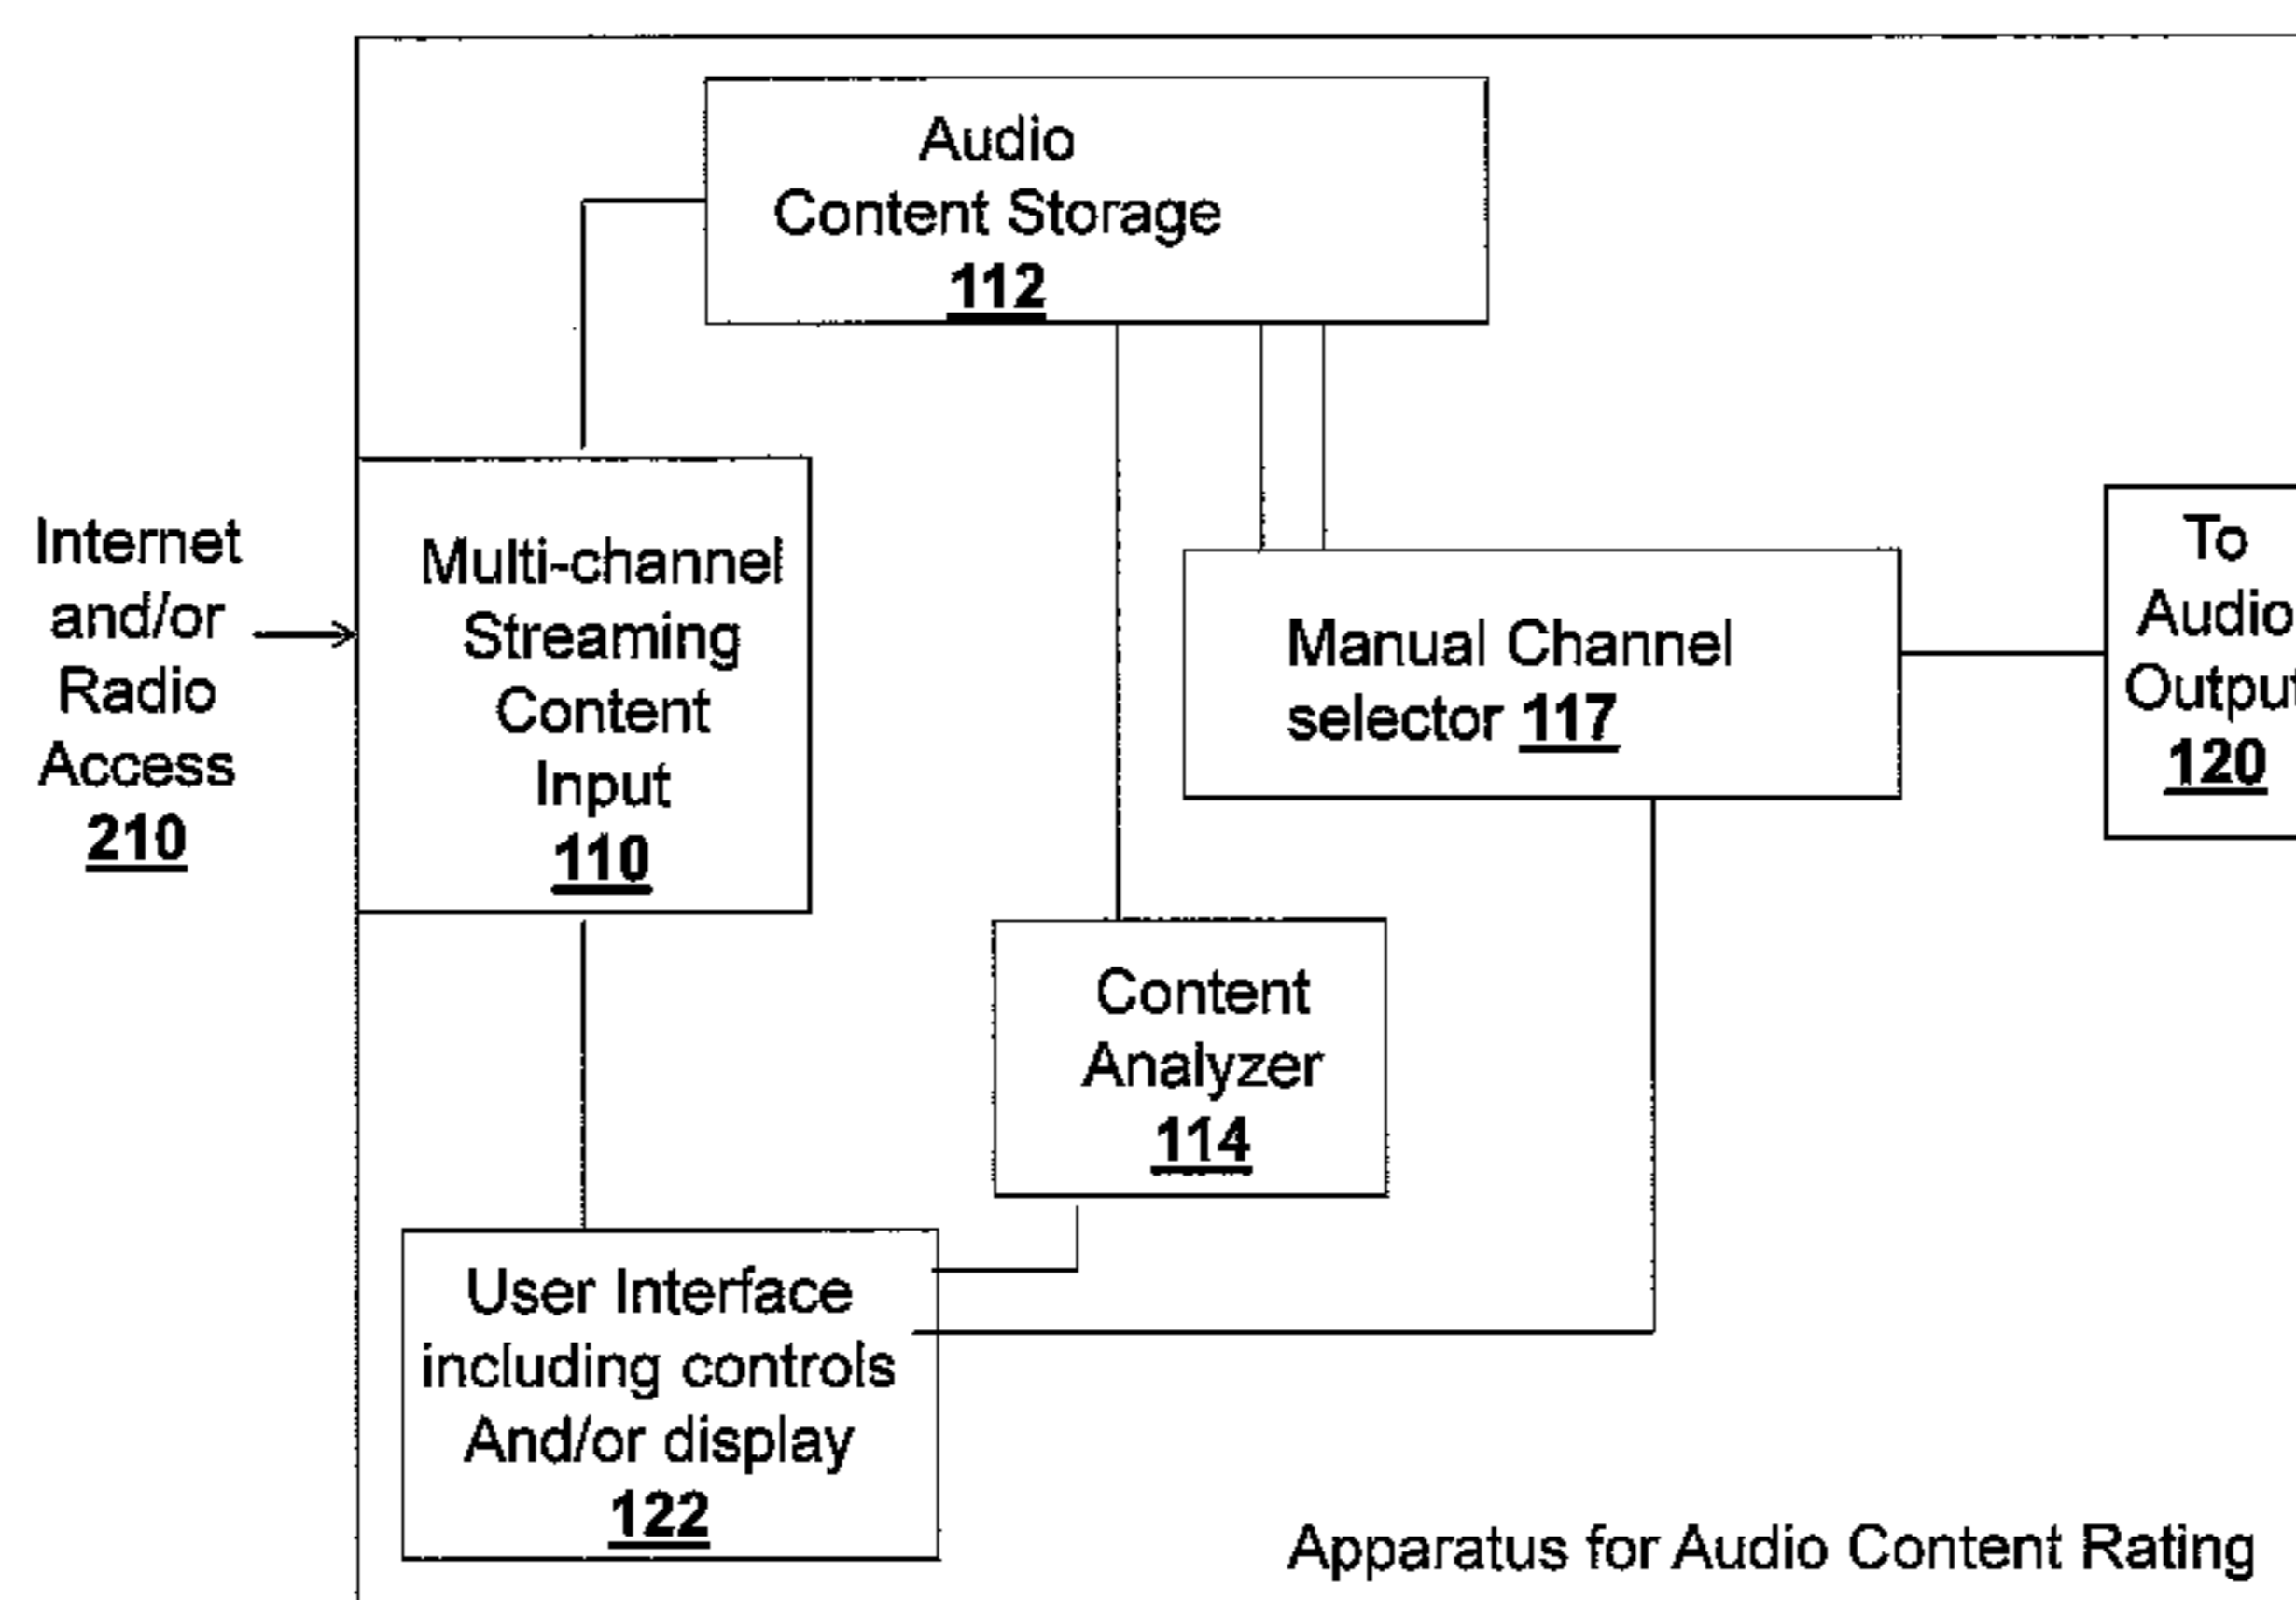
Audio Content Storage 112

Internet and/or Radio Access 210

Multi-channel Streaming Content Input 110

Manual Channel selector 117

To Audio Outpu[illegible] 120

Content Analyzer 114

User Interface including controls And/or display 122

Apparatus for Audio Content Rating